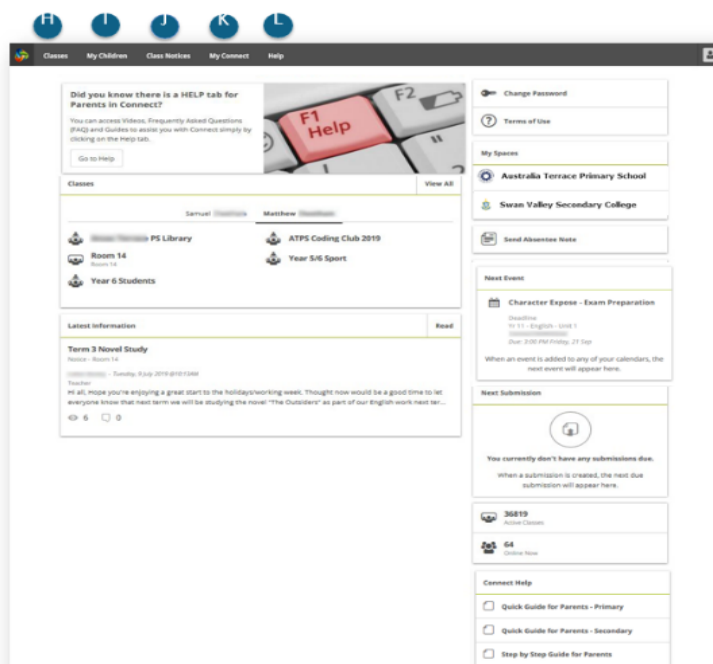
H I J K L

Classes My Children Class Notices My Connect Help

Did you know there is a HELP tab for Parents in Connect?

You can access Videos, Frequently Asked Questions (FAQ) and Guides to assist you with Connect simply by clicking on the Help tab.

Go to Help

F1 Help F2

Change Password

Terms of Use

My Spaces

Australia Terrace Primary School

Swan Valley Secondary College

Send Absentee Note

Classes View All

Samuel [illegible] Matthew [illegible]

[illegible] PS Library

ATPS Coding Club 2019

Room 14
Room 14

Year 5/6 Sport

Year 6 Students

Next Event

Character Expose - Exam Preparation

Deadline
Yr 11 - English - Unit 1
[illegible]
Due: 3:00 PM Friday, 21 Sep

When an event is added to any of your calendars, the next event will appear here.

Latest Information Read

Term 3 Novel Study
Notice - Room 14

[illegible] - Tuesday, 9 July 2019 @10:12AM
Teacher
Hi all, Hope you're enjoying a great start to the holidays/working week. Thought now would be a good time to let everyone know that next term we will be studying the novel "The Outsiders" as part of our English work next ter...

6 0

Next Submission

You currently don't have any submissions due.

When a submission is created, the next due submission will appear here.

36819
Active Classes

64
Online Now

Connect Help

Quick Guide for Parents - Primary

Quick Guide for Parents - Secondary

Step by Step Guide for Parents